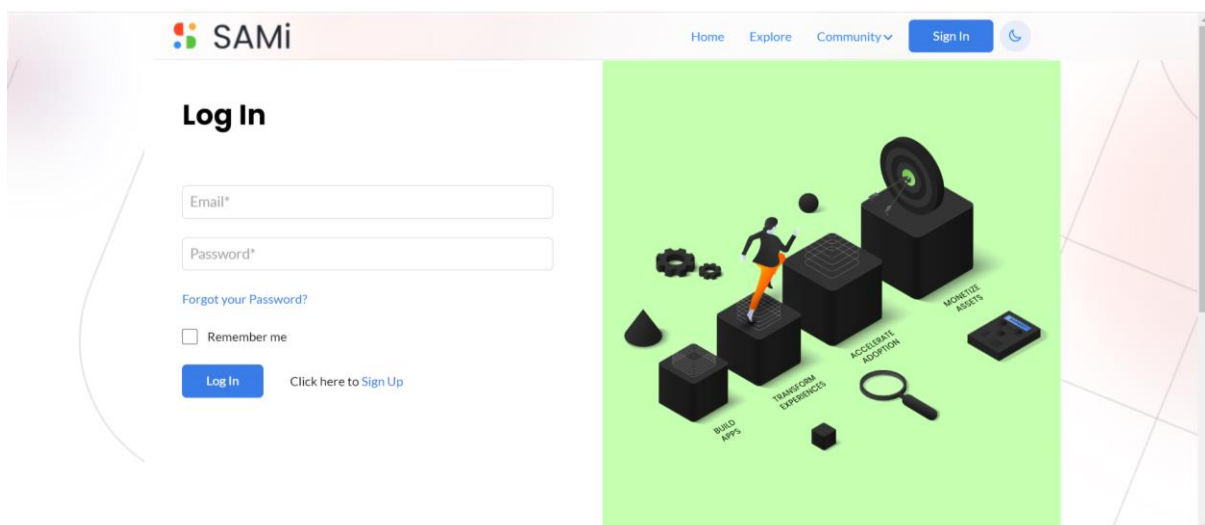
SAMi

Home Explore Community Sign In

Log In

Email*

Password*

Forgot your Password?

Remember me

Log In

Click here to Sign Up

BUILD APPS

TRANSFORM EXPERIENCES

ACCELERATE ADOPTION

MONETIZE ASSETS